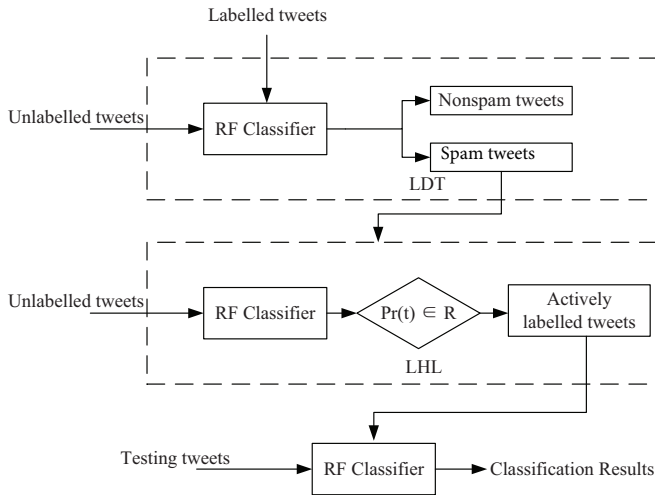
Labelled tweets

Unlabelled tweets

RF Classifier

Nonspam tweets

Spam tweets

LDT

Unlabelled tweets

RF Classifier

$Pr(t) \in R$

Actively labelled tweets

LHL

Testing tweets

RF Classifier

Classification Results